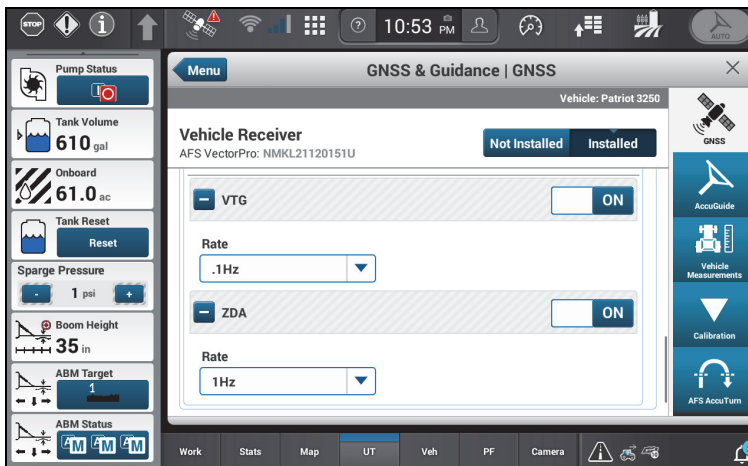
STOP

10:53 PM

AUTO

Pump Status

Tank Volume
610 gal

Onboard
61.0 ac

Tank Reset
Reset

Sparge Pressure
- 1 psi +

Boom Height
35 in

ABM Target
1

ABM Status
AM AM AM

Menu

GNSS & Guidance | GNSS

Vehicle: Patriot 3250

Vehicle Receiver
AFS VectorPro: NMKL21120151U

Not Installed
Installed

VTG
ON

Rate
.1Hz

ZDA
ON

Rate
1Hz

GNSS

AccuGuide

Vehicle Measurements

Calibration

AFS AccuTurn

Work
Stats
Map
UT
Veh
PF
Camera